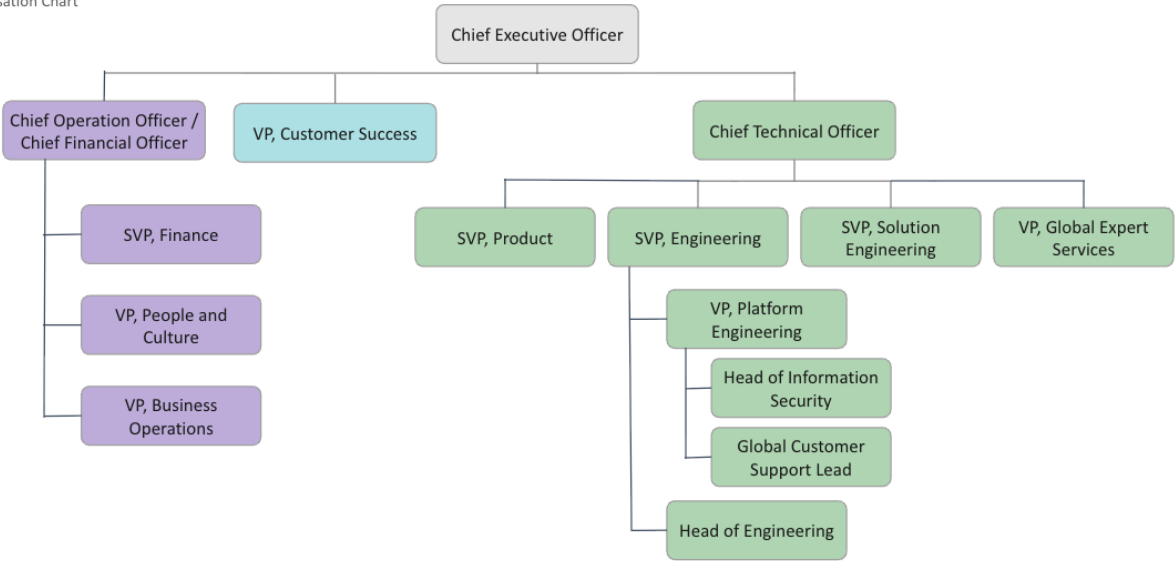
sation Chart

Chief Executive Officer

Chief Operation Officer / Chief Financial Officer

VP, Customer Success

Chief Technical Officer

SVP, Finance

VP, People and Culture

VP, Business Operations

SVP, Product

SVP, Engineering

SVP, Solution Engineering

VP, Global Expert Services

VP, Platform Engineering

Head of Information Security

Global Customer Support Lead

Head of Engineering